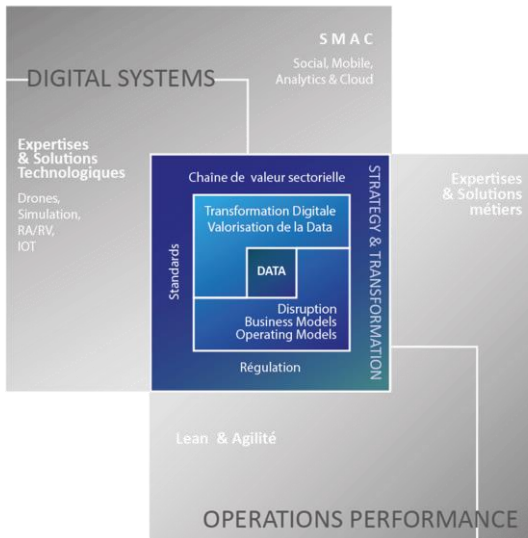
DIGITAL SYSTEMS

SMAC

Social, Mobile, Analytics & Cloud

Expertises & Solutions Technologiques

Drones, Simulation, RA/RV, IOT

Chaine de valeur sectorielle

Transformation Digitale Valorisation de la Data

DATA

Standards

Disruption Business Models Operating Models

Régulation

STRATEGY & TRANSFORMATION

Expertises & Solutions métiers

Lean & Agilité

OPERATIONS PERFORMANCE